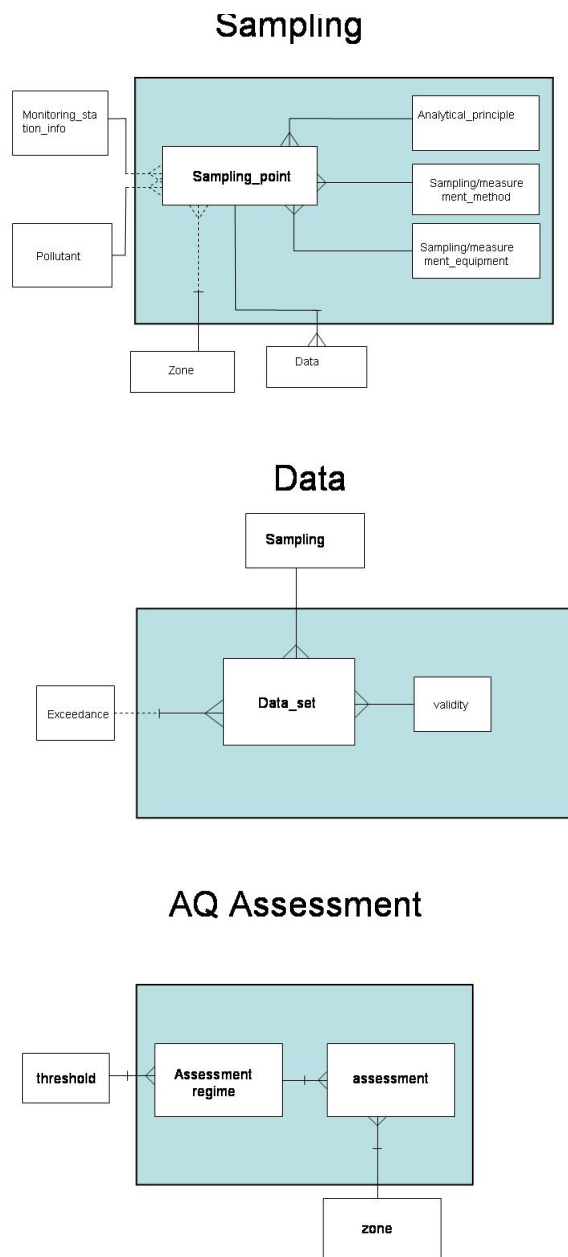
Sampling

Monitoring_station_info

Sampling_point

Analytical_principle

Sampling/measurement_method

Sampling/measurement_equipment

Pollutant

Zone

Data

Data

Sampling

Exceedance

Data_set

validity

AQ Assessment

threshold

Assessment regime

assessment

zone